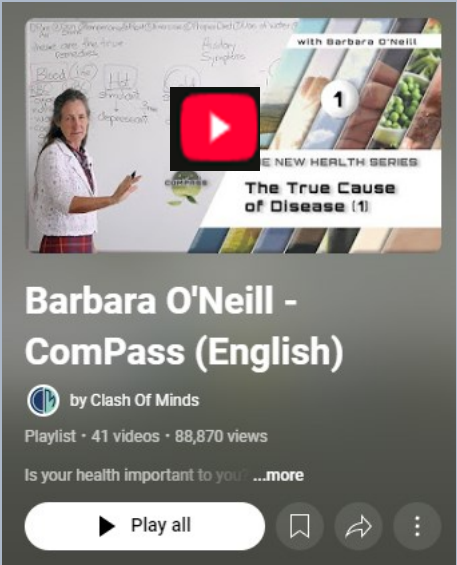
with Barbara O'Neill

1

THE NEW HEALTH SERIES

The True Cause of Disease (1)

COMPASS

Barbara O'Neill - ComPass (English)

by Clash Of Minds

Playlist • 41 videos • 88,870 views

Is your health important to you? ...more

Play all